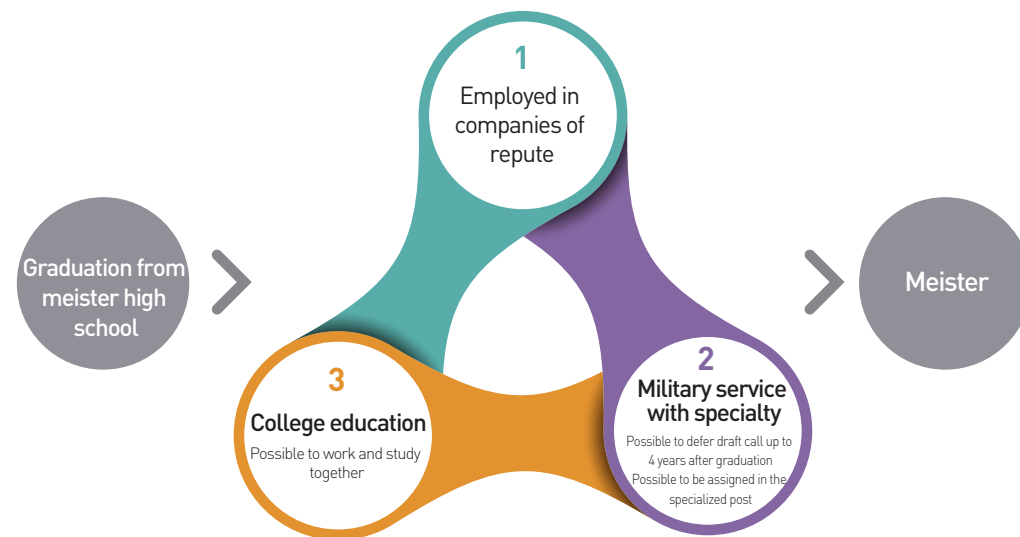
Graduation from meister high school

1
Employed in companies of repute

2
Military service with specialty
Possible to defer draft call up to 4 years after graduation
Possible to be assigned in the specialized post

3
College education
Possible to work and study together

Meister